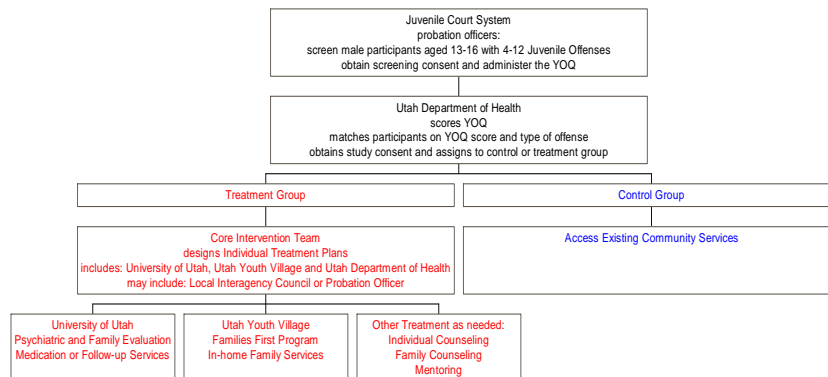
Juvenile Court System
probation officers:
screen male participants aged 13-16 with 4-12 Juvenile Offenses
obtain screening consent and administer the YOQ

Utah Department of Health
scores YOQ
matches participants on YOQ score and type of offense
obtains study consent and assigns to control or treatment group

Treatment Group

Control Group

Core Intervention Team
designs Individual Treatment Plans
includes: University of Utah, Utah Youth Village and Utah Department of Health
may include: Local Interagency Council or Probation Officer

Access Existing Community Services

University of Utah
Psychiatric and Family Evaluation
Medication or Follow-up Services

Utah Youth Village
Families First Program
In-home Family Services

Other Treatment as needed:
Individual Counseling
Family Counseling
Mentoring